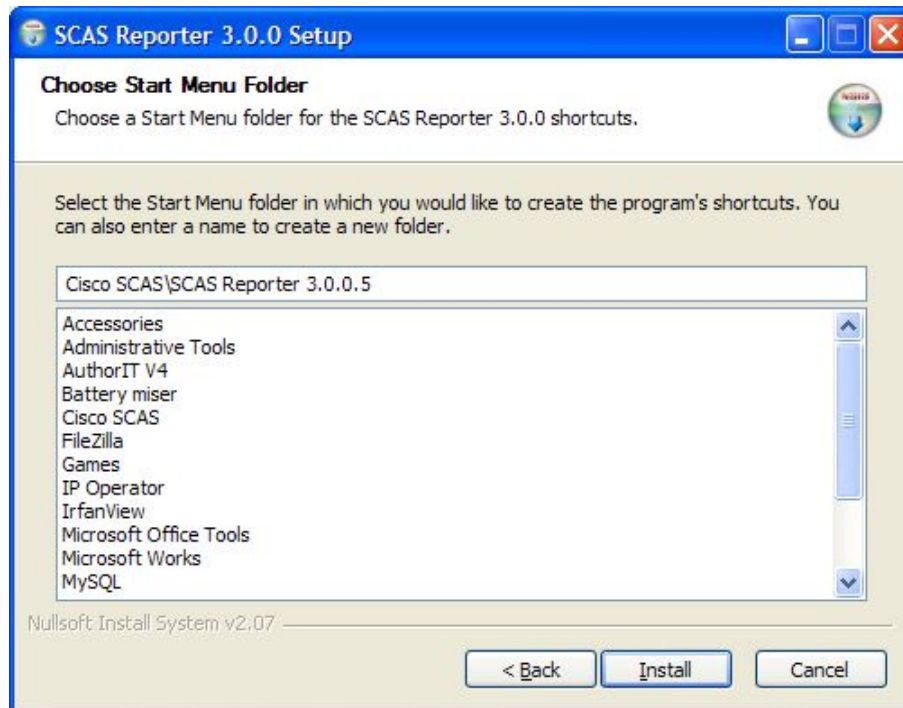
SCAS Reporter 3.0.0 Setup

Choose Start Menu Folder

Choose a Start Menu folder for the SCAS Reporter 3.0.0 shortcuts.

Select the Start Menu folder in which you would like to create the program's shortcuts. You can also enter a name to create a new folder.

Cisco SCAS\SCAS Reporter 3.0.0.5

Accessories
Administrative Tools
AuthorIT V4
Battery miser
Cisco SCAS
FileZilla
Games
IP Operator
IrfanView
Microsoft Office Tools
Microsoft Works
MySQL

Nullsoft Install System v2.07

< Back
Install
Cancel